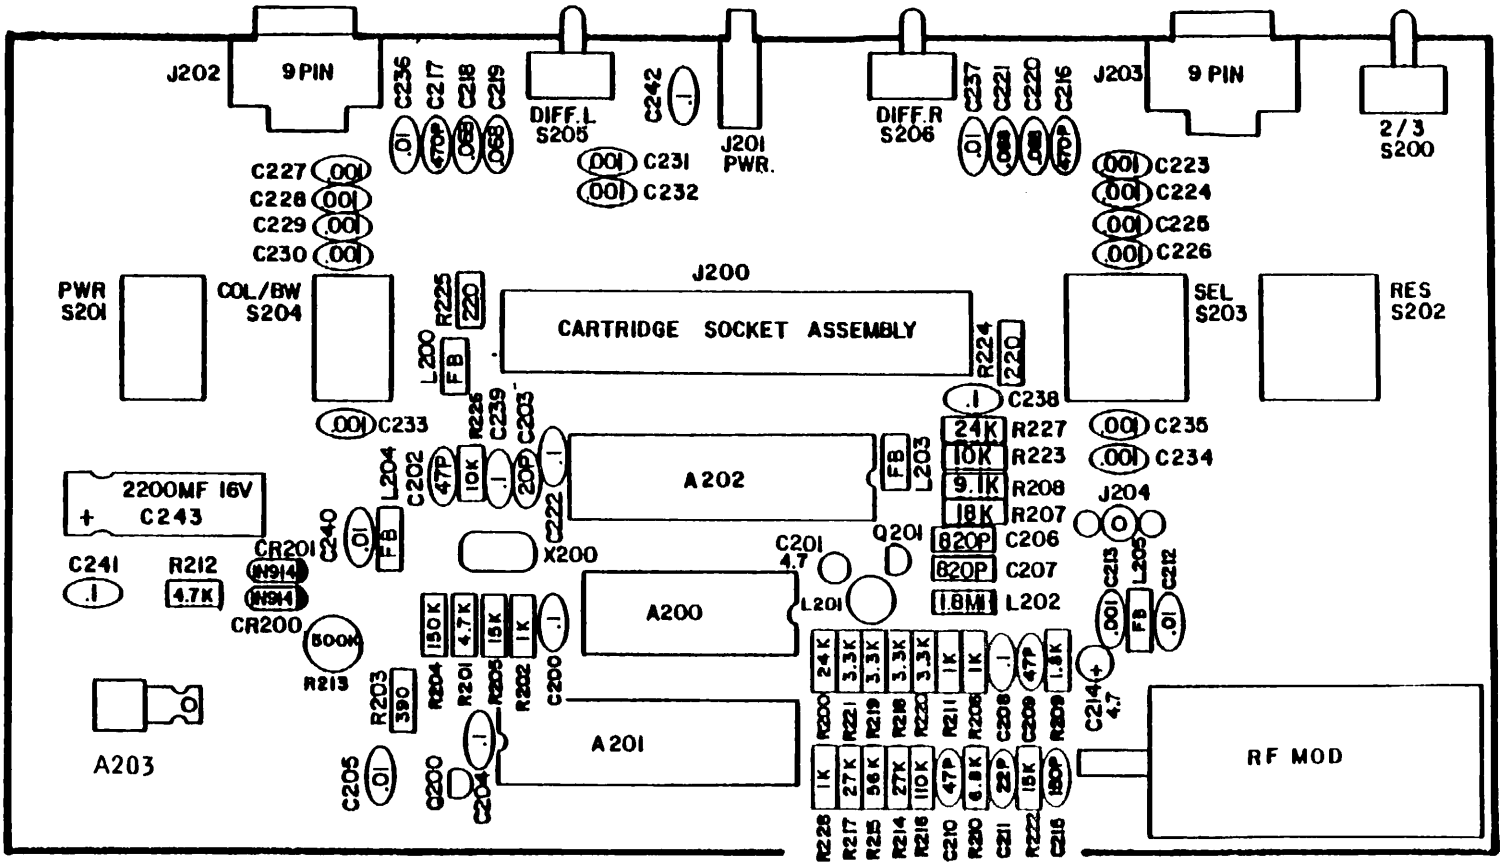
J202 9 PIN
C236 .01
C217 470P
C218 .068
C219 .068
DIFF.L S205
C242 .1
J201 PWR.
DIFF.R S206
C237 .01
C221 .068
C220 .068
C216 470P
J203 9 PIN
2/3 S200

C227 .001
C228 .001
C229 .001
C230 .001
.001 C231
.001 C232
.001 C223
.001 C224
.001 C225
.001 C226

J200
PWR S201
COL/BW S204
R225 220
CARTRIDGE SOCKET ASSEMBLY
R224 220
SEL S203
RES S202
L200 FB
.1 C238
.001 C233
R226 C239 C203
24K R227
.001 C235
10K R223
.001 C234
2200MF 16V
+ C243
C202 47P
10K
.1
20P
.1
A202
FB L203
9.1K R208
18K R207
J204
L204 FB
C240 .01
C222
CR201
C241 .1
R212 4.7K
IN914
IN914
CR200
X200
C201 4.7
Q201
820P C206
820P C207
1.8MH L202
A200
L201
C213 .001
L205 FB
C212 .01
500K
R213
150K 4.7K 15K 1K .1
R204 R201 R205 R202 C200
24K 3.3K 3.3K 3.3K 3.3K 1K 1K .1 47P 1.8K
R200 R221 R219 R218 R220 R211 R206 C208 C209 R209
C214 4.7 +
R203 390
A203
.1
A201
RF MOD
C205 .01
Q200
C204
1K 27K 56K 27K 110K 47P 6.8K 22P 15K 180P
R228 R217 R215 R214 R216 C210 R210 C211 R222 C215